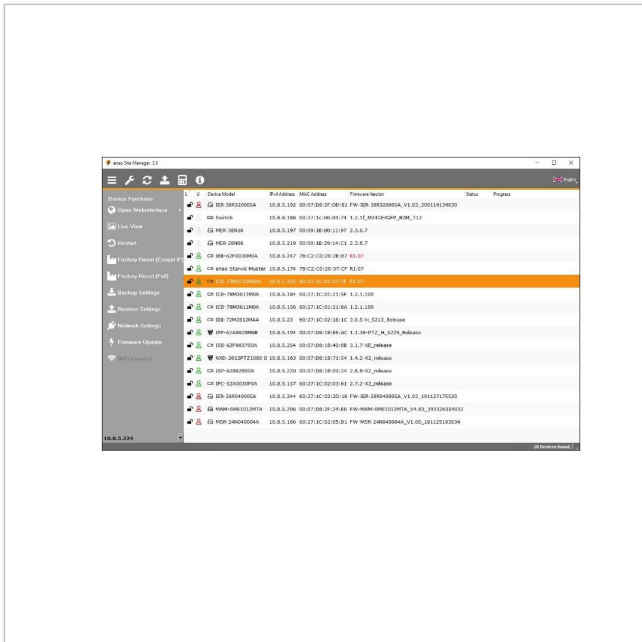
eneo Site Manager 3.3

English

Device Functions
Open Webinterface
Live View
Restart
Factory Reset (Except IP)
Factory Reset (Full)
Backup Settings
Restore Settings
Network Settings
Firmware Update
WiFi Connect

10.8.5.224

| L | P | Device Model | IPv4 Address | MAC Address | Firmware Version | Status | Progress |
|---|---|---|---|---|---|---|---|
| | | IER-38R320005A | 10.8.5.192 | 00:07:D8:2F:D0:61 | FW-IER-38R320005A_V1.03_200114134830 | | |
| | | Switch | 10.8.6.188 | 00:27:1C:06:04:74 | 1.2.1f_M24GHSGPP_8UM_T12 | | |
| | | MER-38N16 | 10.8.5.197 | 00:09:1B:00:11:97 | 2.3.6.7 | | |
| | | MER-28N08 | 10.8.5.219 | 00:09:1B:29:14:C1 | 2.3.6.7 | | |
| | | INB-62F0036M0A | 10.8.5.247 | 78:C2:C0:20:26:07 | R1.07 | | |
| | | eneo Starvis Muster | 10.8.5.174 | 78:C2:C0:20:37:CF | R1.07 | | |
| | | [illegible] | 10.8.5.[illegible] | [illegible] | R1.07 | | |
| | | ICB-78M3611M0A | 10.8.5.184 | 60:27:1C:01:21:5F | 1.2.1.100 | | |
| | | ICD-78M3611M0A | 10.8.5.156 | 60:27:1C:01:21:0A | 1.2.1.100 | | |
| | | IEB-72M2812MAA | 10.8.5.23 | 60:27:1C:02:18:1C | 3.0.5-H_5213_Release | | |
| | | IPP-62A0030M0B | 10.8.5.198 | 00:07:D8:38:85:AC | 1.1.36-PTZ_H_5229_Release | | |
| | | ISB-62F0037S0A | 10.8.5.254 | 00:07:D8:18:40:0B | 2.1.7-XE_release | | |
| | | NXD-2012PTZ1080 S | 10.8.5.163 | 00:07:D8:10:71:54 | 1.4.2-X2_release | | |
| | | ISP-62B0200SA | 10.8.5.220 | 00:07:D8:38:09:24 | 2.8.8-X2_release | | |
| | | IPC-52A0030P0A | 10.8.5.157 | 60:27:1C:02:03:61 | 2.7.2-X2_release | | |
| | | IER-28R040005A | 10.8.5.244 | 60:27:1C:02:2D:16 | FW-IER-28R040005A_V1.03_191127175520 | | |
| | | MAM-5ME1012MTA | 10.8.5.206 | 00:07:D8:2F:24:66 | FW-MAM-5ME1012MTA_V1.03_191126154032 | | |
| | | MSR-24N040004A | 10.8.5.166 | 60:27:1C:02:05:D1 | FW-MSR-24N040004A_V1.00_191125193034 | | |

18 Devices found.